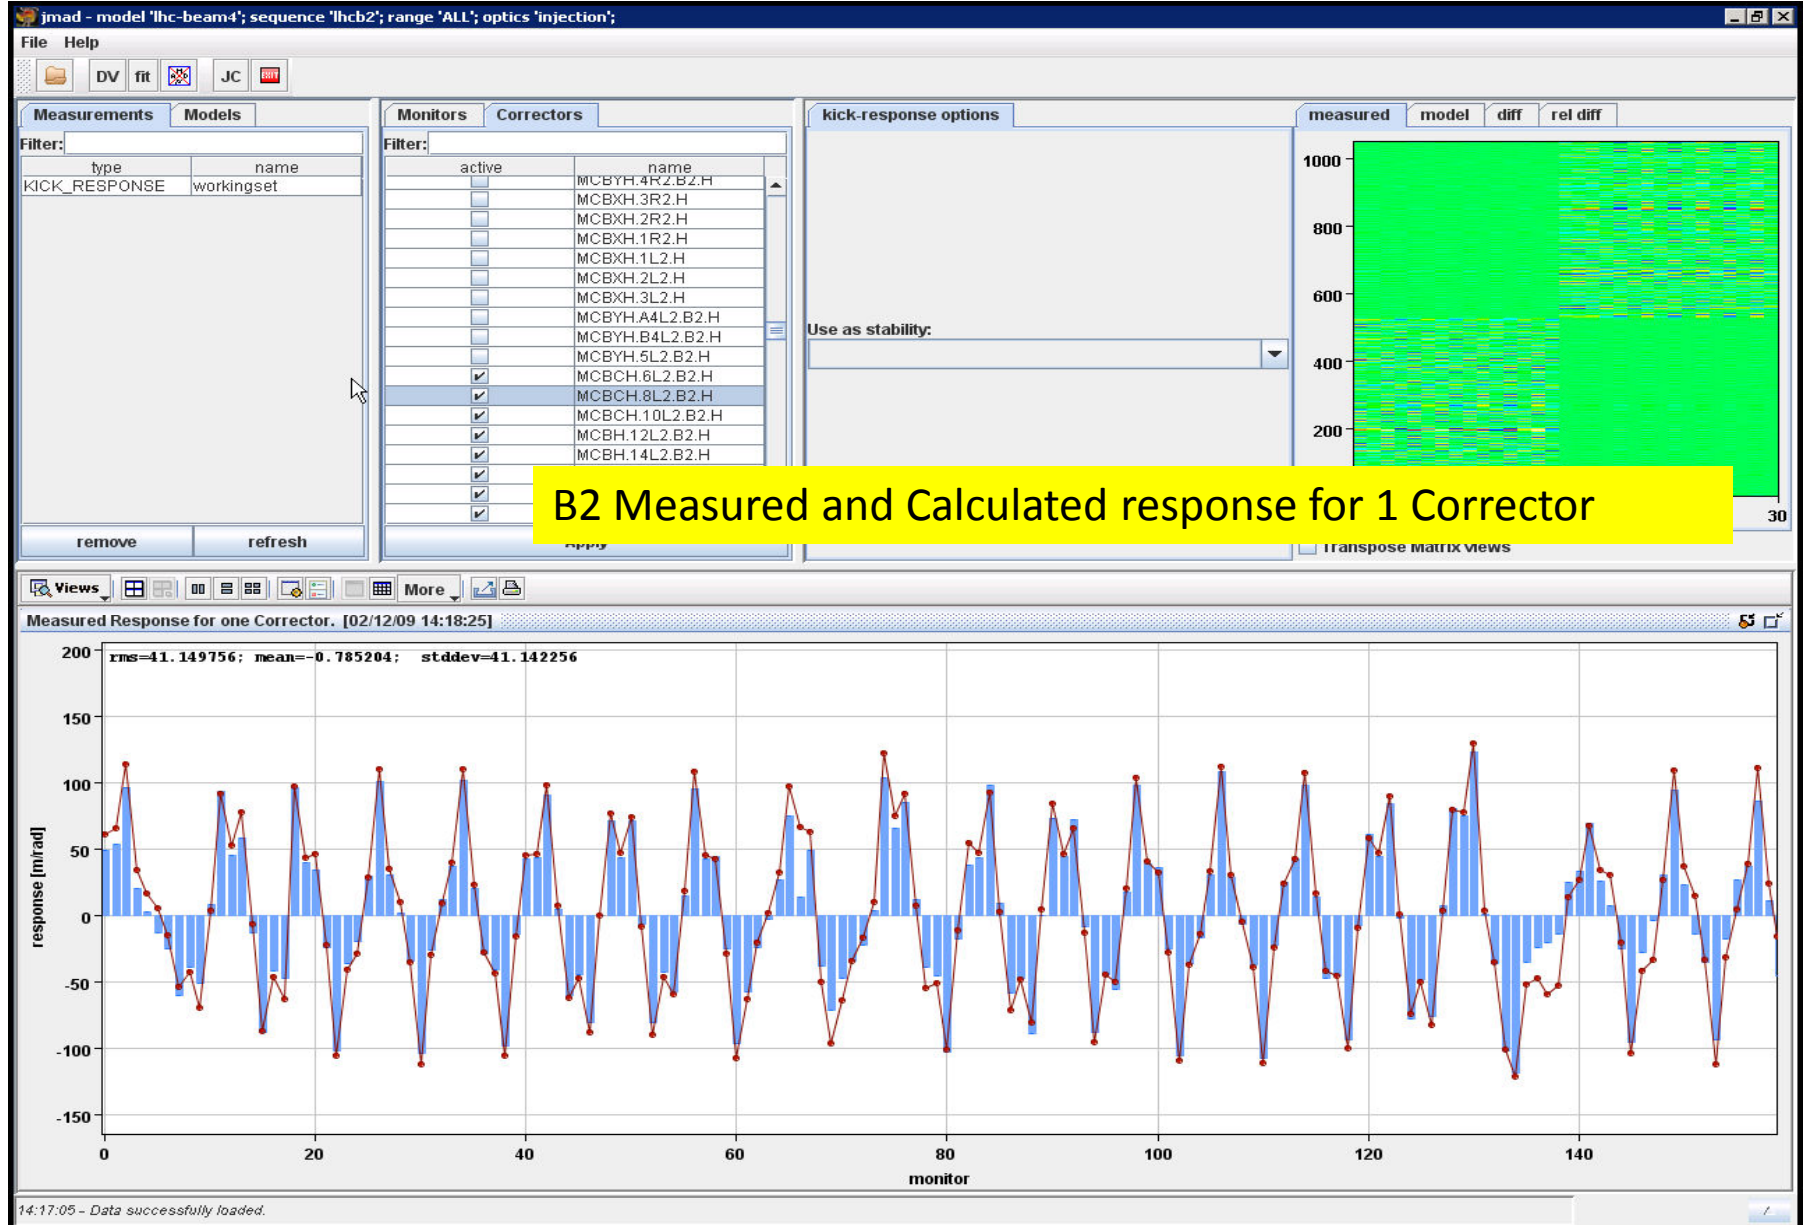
jmad - model 'lhc-beam4'; sequence 'lhcb2'; range 'ALL'; optics 'injection';

File Help

DV fit JC

Measurements Models

Filter:

| type | name |
|---|---|
| KICK_RESPONSE | workingset |

remove refresh

Monitors Correctors

Filter:

| active | name |
|---|---|
| | MCBYH.4R2.B2.H |
| | MCBXH.3R2.H |
| | MCBXH.2R2.H |
| | MCBXH.1R2.H |
| | MCBXH.1L2.H |
| | MCBXH.2L2.H |
| | MCBXH.3L2.H |
| | MCBYH.A4L2.B2.H |
| | MCBYH.B4L2.B2.H |
| | MCBYH.5L2.B2.H |
| ✔ | MCBCH.6L2.B2.H |
| ✔ | MCBCH.8L2.B2.H |
| ✔ | MCBCH.10L2.B2.H |
| ✔ | MCBH.12L2.B2.H |
| ✔ | MCBH.14L2.B2.H |
| ✔ | |
| ✔ | |
| ✔ | |

Apply

kick-response options

Use as stability:

measured model diff rel diff

1000
800
600
400
200
30

Transpose Matrix views

B2 Measured and Calculated response for 1 Corrector

Views More

Measured Response for one Corrector. [02/12/09 14:18:25]

rms=41.149756; mean=-0.785204; stddev=41.142256

200
150
100
50
0
-50
-100
-150

response [m/rad]

0 20 40 60 80 100 120 140

monitor

14:17:05 - Data successfully loaded.